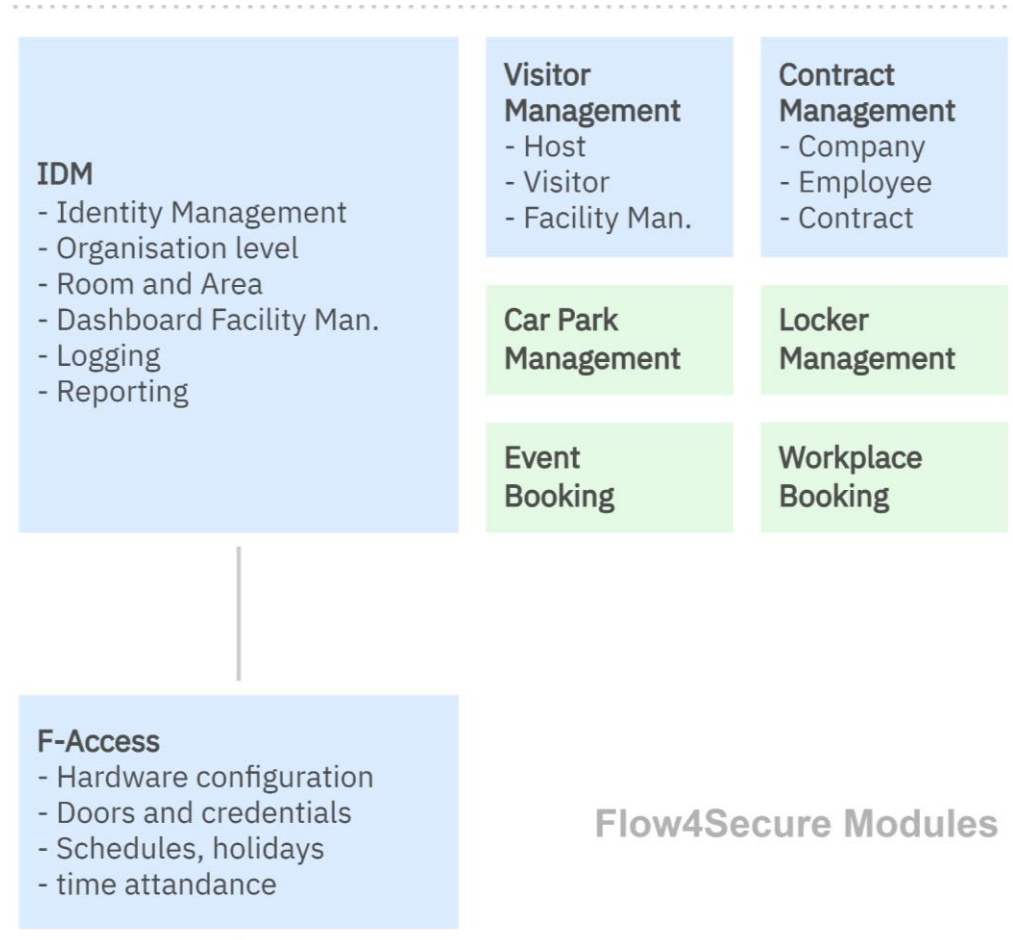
IDM
- Identity Management
- Organisation level
- Room and Area
- Dashboard Facility Man.
- Logging
- Reporting

Visitor Management
- Host
- Visitor
- Facility Man.

Contract Management
- Company
- Employee
- Contract

Car Park Management

Locker Management

Event Booking

Workplace Booking

F-Access
- Hardware configuration
- Doors and credentials
- Schedules, holidays
- time attandance

Flow4Secure Modules